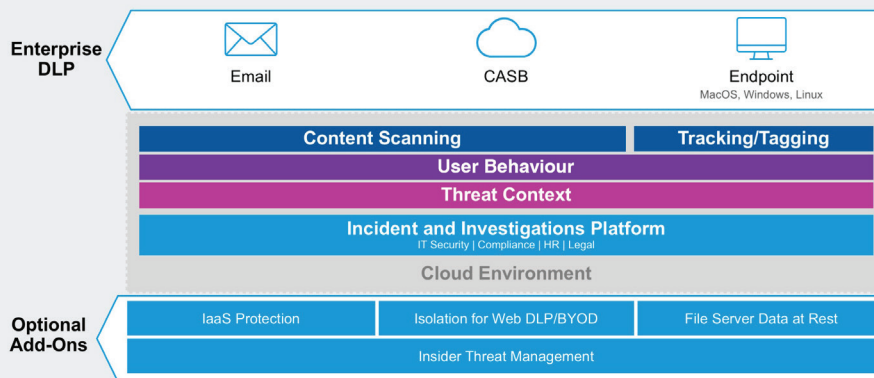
Enterprise DLP

Email

CASB

Endpoint
MacOS, Windows, Linux

Content Scanning

Tracking/Tagging

User Behaviour

Threat Context

Incident and Investigations Platform
IT Security | Compliance | HR | Legal

Cloud Environment

Optional Add-Ons

IaaS Protection

Isolation for Web DLP/BYOD

File Server Data at Rest

Insider Threat Management